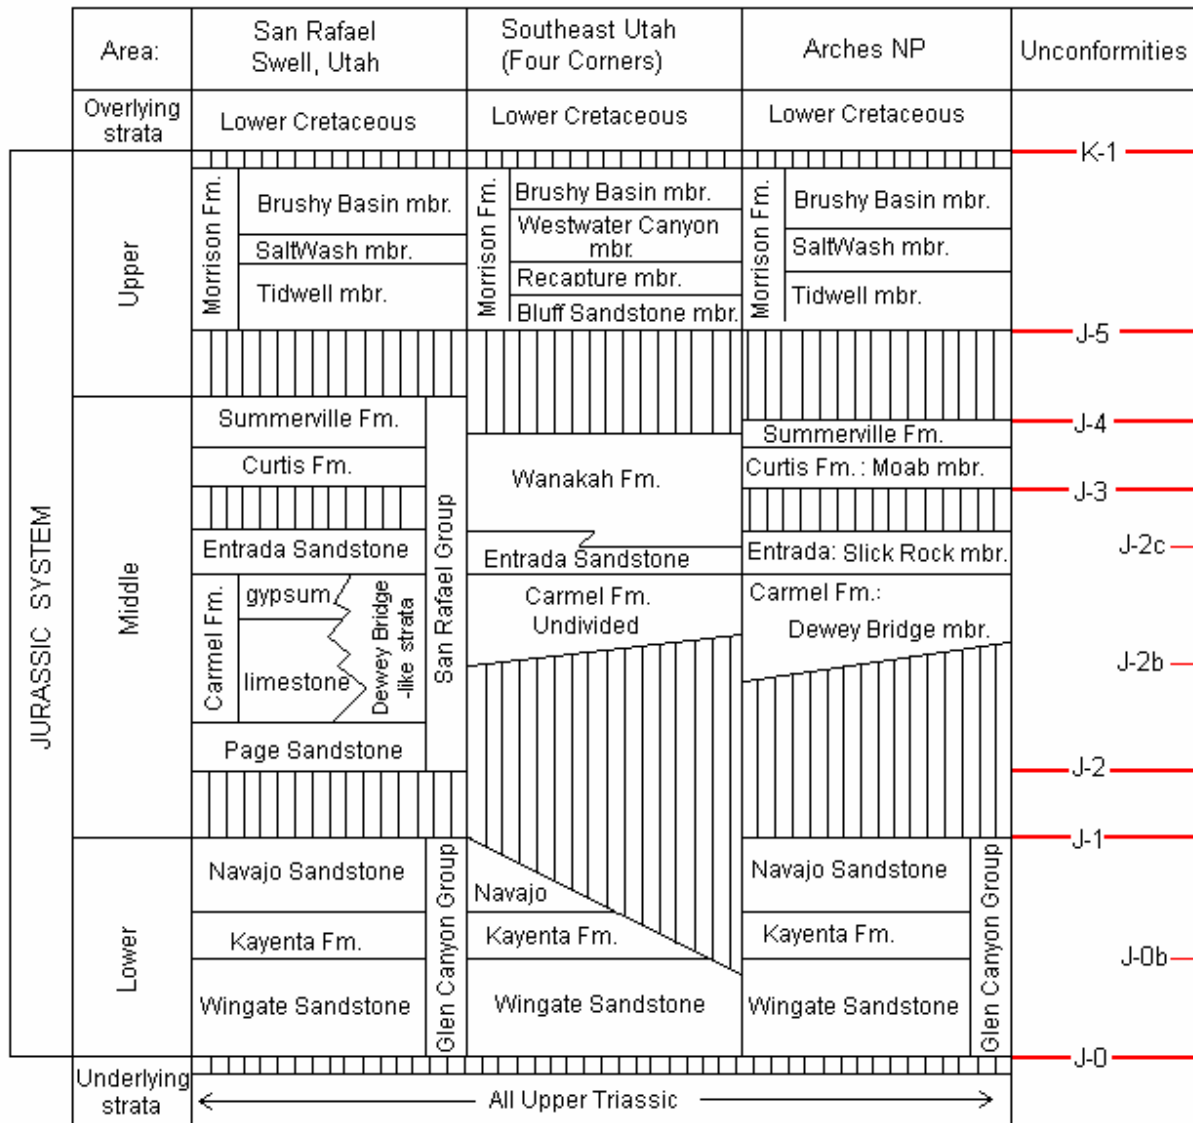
| Area: | San Rafael Swell, Utah | Southeast Utah (Four Corners) | Arches NP | Unconformities |
|---|---|---|---|---|
| Overlying strata | Lower Cretaceous | Lower Cretaceous | Lower Cretaceous | |

K-1

JURASSIC SYSTEM

Upper

Morrison Fm.: Brushy Basin mbr., SaltWash mbr., Tidwell mbr.

Morrison Fm.: Brushy Basin mbr., Westwater Canyon mbr., Recapture mbr., Bluff Sandstone mbr.

Morrison Fm.: Brushy Basin mbr., SaltWash mbr., Tidwell mbr.

J-5

Middle

Summerville Fm.

Curtis Fm.

Entrada Sandstone

Carmel Fm.: gypsum, limestone, Dewey Bridge -like strata

Page Sandstone

San Rafael Group

Wanakah Fm.

Entrada Sandstone

Carmel Fm. Undivided

Summerville Fm.

Curtis Fm. : Moab mbr.

Entrada: Slick Rock mbr.

Carmel Fm.: Dewey Bridge mbr.

J-4

J-3

J-2c

J-2b

J-2

J-1

Lower

Navajo Sandstone

Kayenta Fm.

Wingate Sandstone

Glen Canyon Group

Navajo

Kayenta Fm.

Wingate Sandstone

Navajo Sandstone

Kayenta Fm.

Wingate Sandstone

Glen Canyon Group

J-0b

J-0

Underlying strata

All Upper Triassic